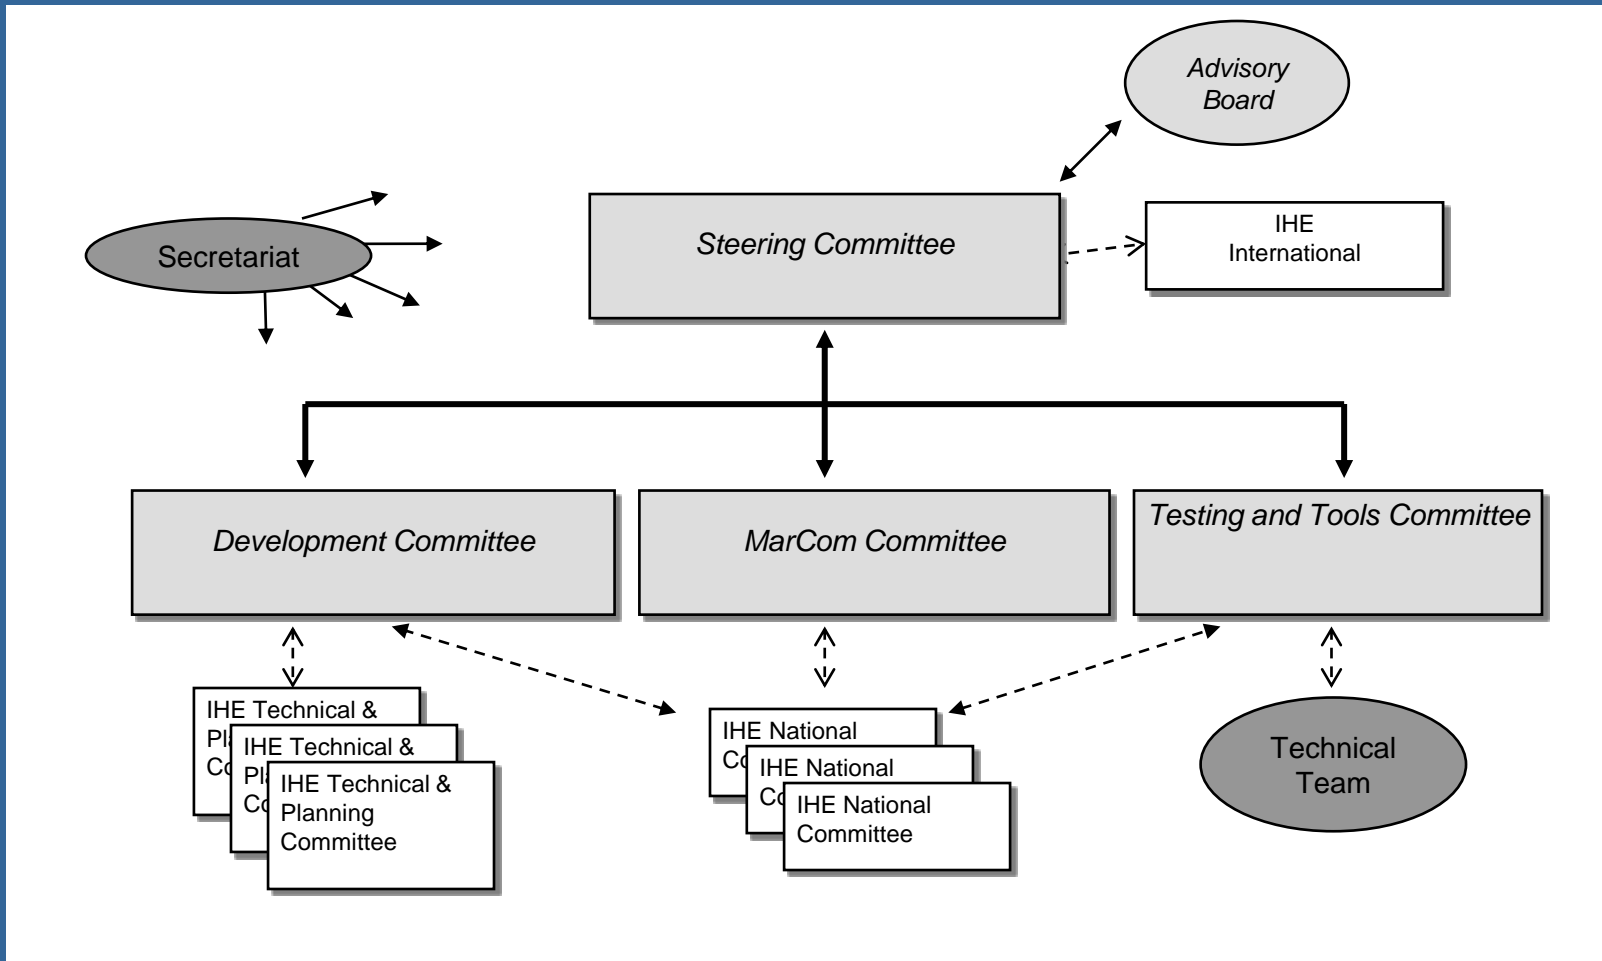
Advisory Board

Secretariat

Steering Committee

IHE International

Development Committee

MarCom Committee

Testing and Tools Committee

IHE Technical &
Pl
Co

IHE Technical &
Pl
Co

IHE Technical & Planning Committee

IHE National
Co

IHE National
Co

IHE National Committee

Technical Team